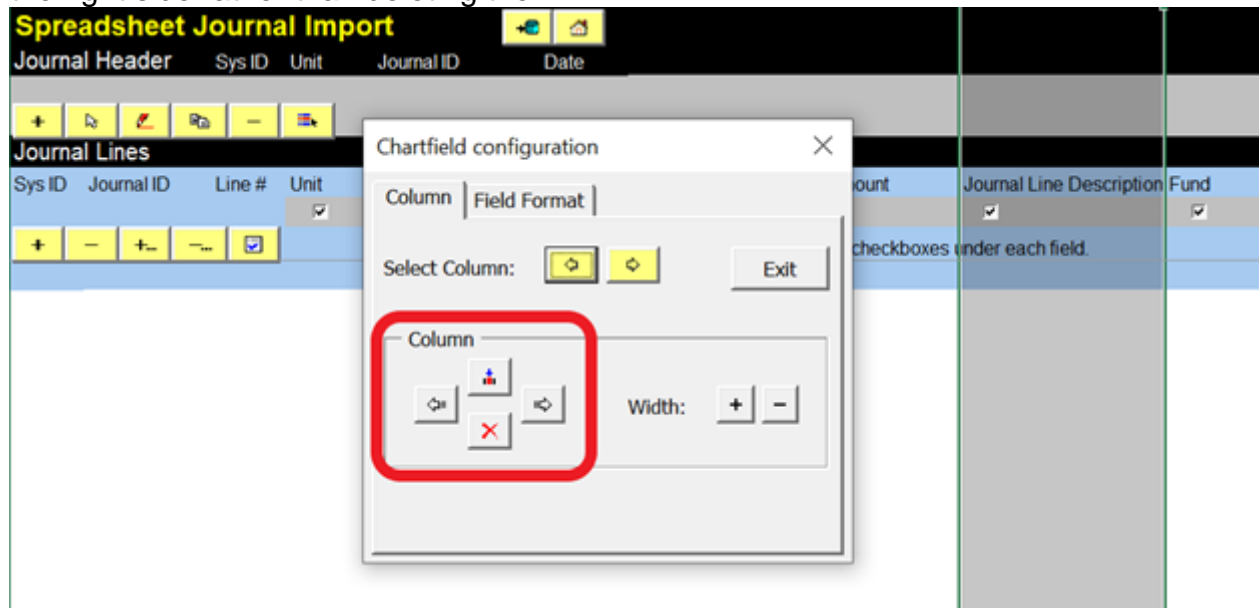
Spreadsheet Journal Import
Journal Header Sys ID Unit Journal ID Date

+ – 
Journal Lines
Sys ID Journal ID Line # Unit
+ – +_ –_

Chartfield configuration
Column Field Format
Select Column:
Exit
Column
Width: + –

ount Journal Line Description Fund
checkboxes under each field.